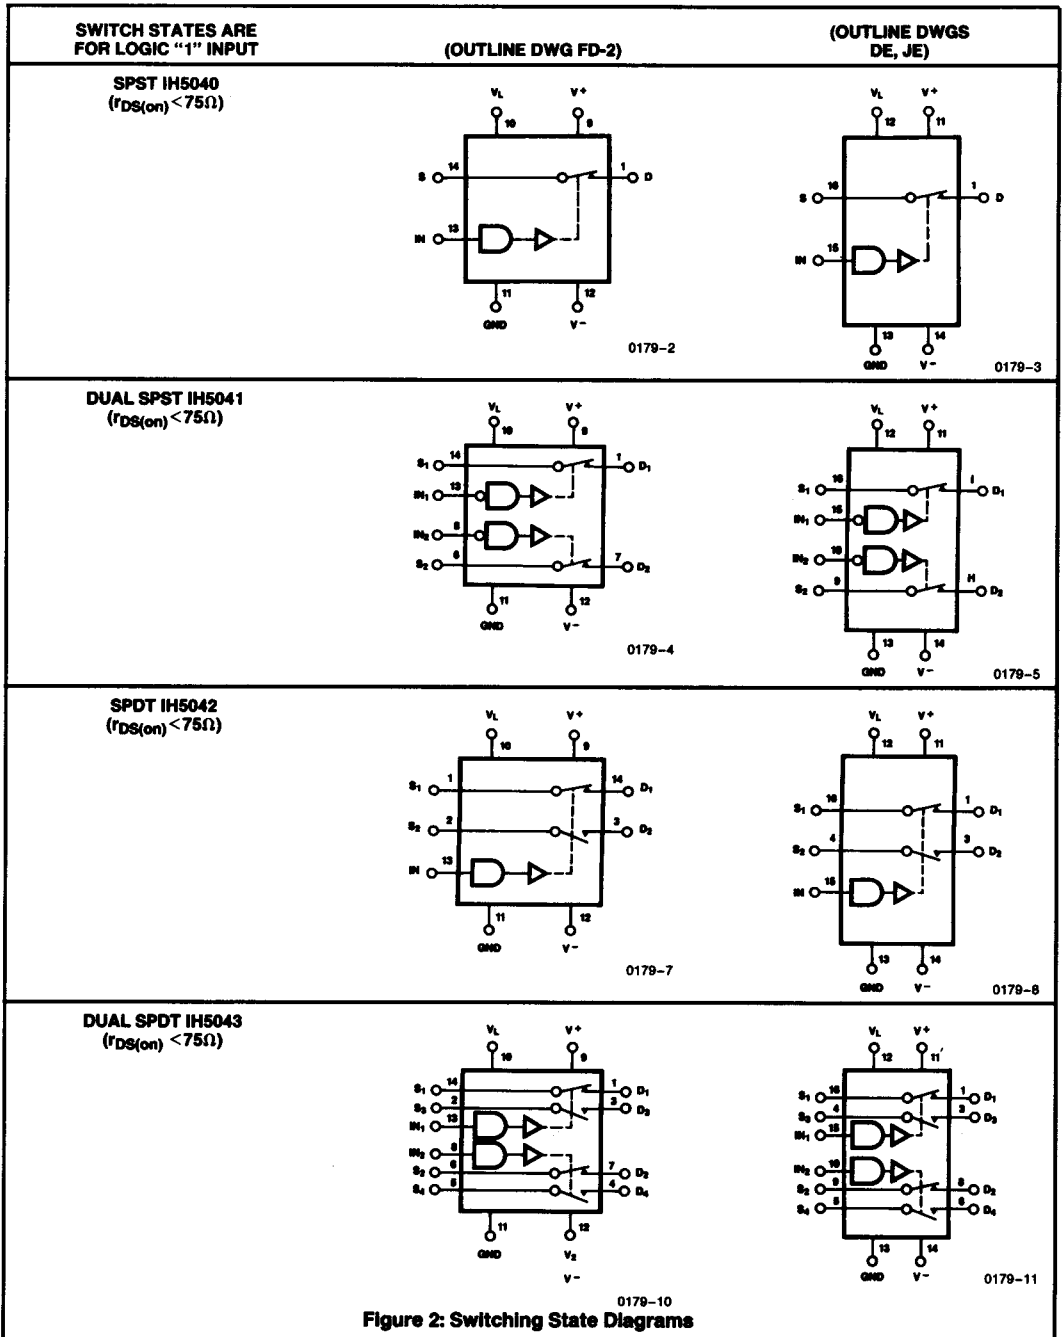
| SWITCH STATES ARE FOR LOGIC "1" INPUT | (OUTLINE DWG FD-2) | (OUTLINE DWGS DE, JE) |
|---|---|---|
| SPST IH5040 ($r_{DS(on)}<75\Omega$) | $V_L$ 10, V+ 9, S 14, 1 D, IN 13, 11 GND, 12 V− 0179-2 | $V_L$ 12, V+ 11, S 16, 1 D, IN 15, 13 GND, 14 V− 0179-3 |
| DUAL SPST IH5041 ($r_{DS(on)}<75\Omega$) | $V_L$ 10, V+ 9, $S_1$ 14, 1 $D_1$, $IN_1$ 13, $IN_2$ 8, $S_2$ 6, 7 $D_2$, 11 GND, 12 V− 0179-4 | $V_L$ 12, V+ 11, $S_1$ 16, I $D_1$, $IN_1$ 15, $IN_2$ 10, $S_2$ 9, H $D_2$, 13 GND, 14 V− 0179-5 |
| SPDT IH5042 ($r_{DS(on)}<75\Omega$) | $V_L$ 10, V+ 9, $S_1$ 1, 14 $D_1$, $S_2$ 2, 3 $D_2$, IN 13, 11 GND, 12 V− 0179-7 | $V_L$ 12, V+ 11, $S_1$ 16, 1 $D_1$, $S_2$ 4, 3 $D_2$, IN 15, 13 GND, 14 V− 0179-8 |
| DUAL SPDT IH5043 ($r_{DS(on)}<75\Omega$) | $V_L$ 10, V+ 9, $S_1$ 14, 1 $D_1$, $S_3$ 2, 3 $D_3$, $IN_1$ 13, $IN_2$ 8, $S_2$ 6, 7 $D_2$, $S_4$ 5, 4 $D_4$, 11 GND, 12 $V_2$ V− 0179-10 | $V_L$ 12, V+ 11, $S_1$ 16, 1 $D_1$, $S_3$ 4, 3 $D_3$, $IN_1$ 15, $IN_2$ 10, $S_2$ 9, 8 $D_2$, $S_4$ 5, 6 $D_4$, 13 GND, 14 V− 0179-11 |

Figure 2: Switching State Diagrams